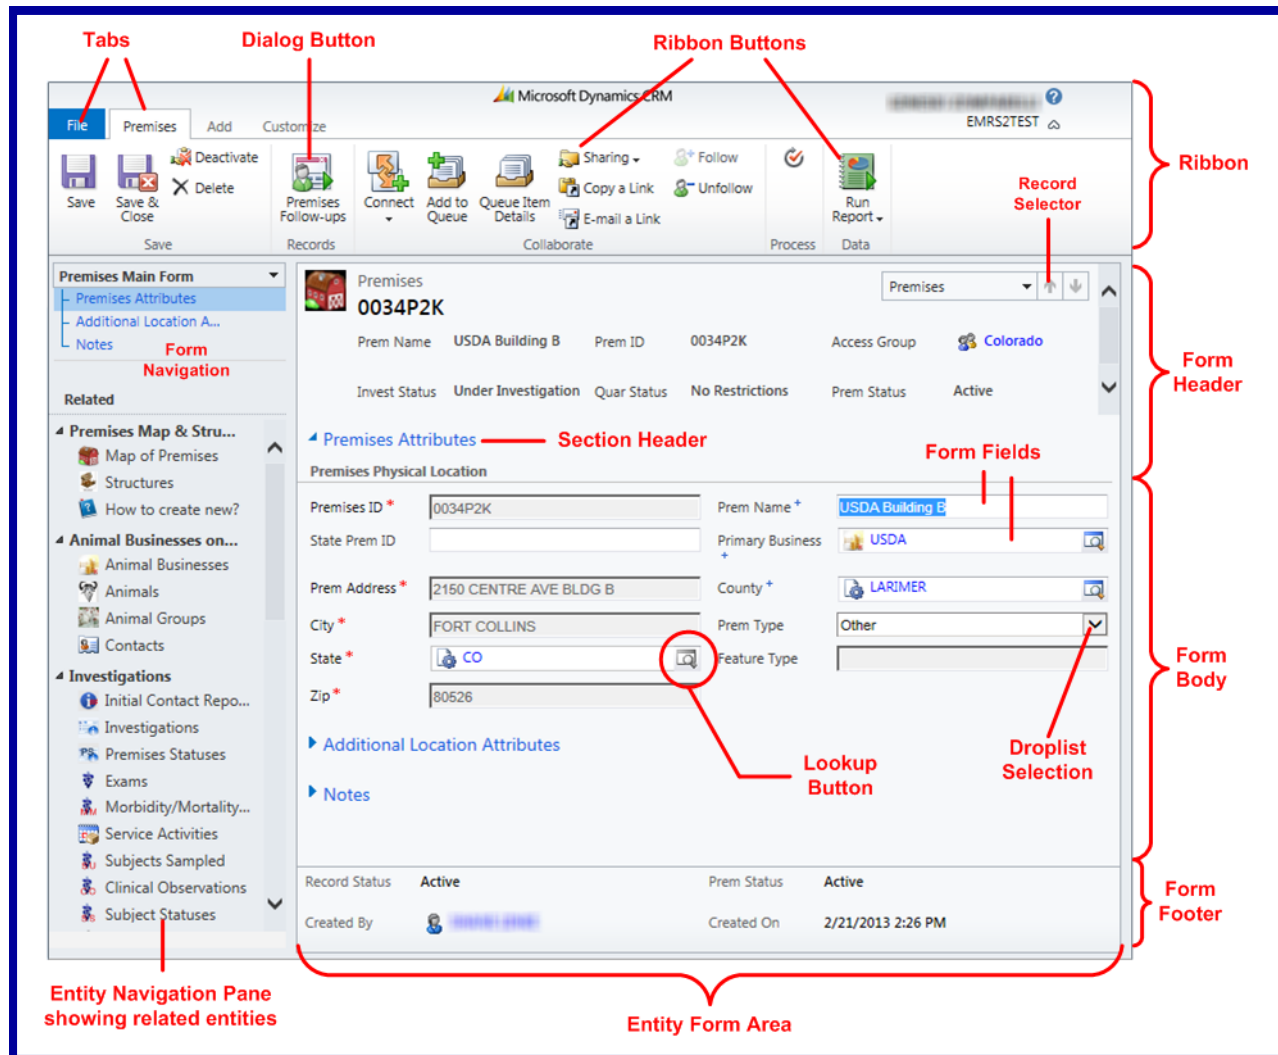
Tabs
Dialog Button
Ribbon Buttons

Microsoft Dynamics CRM
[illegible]
EMRS2TEST

File | Premises | Add | Customize

Save
Save & Close
Deactivate
Delete
Save

Premises Follow-ups
Records

Connect
Add to Queue
Queue Item Details
Sharing
Copy a Link
E-mail a Link
Follow
Unfollow
Collaborate

Process

Run Report
Data

Ribbon

Record Selector

Premises Main Form
Premises Attributes
Additional Location A...
Notes

Form Navigation

Related

Premises Map & Stru...
Map of Premises
Structures
How to create new?
Animal Businesses on...
Animal Businesses
Animals
Animal Groups
Contacts
Investigations
Initial Contact Repo...
Investigations
Premises Statuses
Exams
Morbidity/Mortality...
Service Activities
Subjects Sampled
Clinical Observations
Subject Statuses

Premises
0034P2K
Premises

Prem Name USDA Building B
Prem ID 0034P2K
Access Group Colorado
Invest Status Under Investigation
Quar Status No Restrictions
Prem Status Active

Form Header

Premises Attributes
Section Header
Form Fields
Premises Physical Location

Premises ID * 0034P2K
Prem Name * USDA Building B
State Prem ID
Primary Business * USDA
Prem Address * 2150 CENTRE AVE BLDG B
County * LARIMER
City * FORT COLLINS
Prem Type Other
State * CO
Feature Type
Zip * 80526

Additional Location Attributes
Notes

Lookup Button
Droplist Selection

Form Body

Record Status Active
Prem Status Active
Created By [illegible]
Created On 2/21/2013 2:26 PM

Form Footer

Entity Navigation Pane showing related entities

Entity Form Area